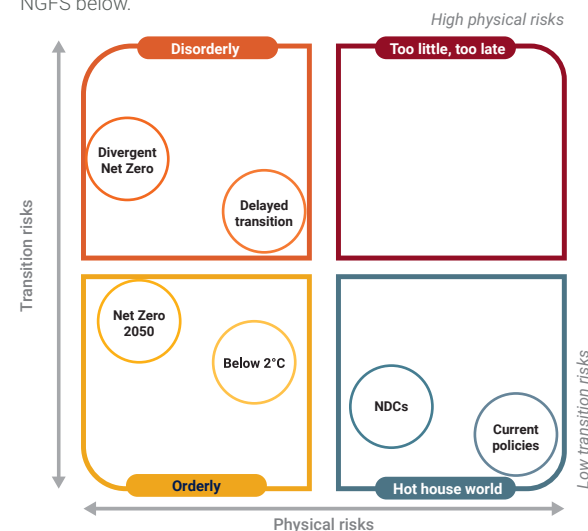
NGFS below.

High physical risks

Disorderly

Divergent Net Zero

Delayed transition

Too little, too late

Net Zero 2050

Below 2°C

Orderly

NDCs

Current policies

Hot house world

Transition risks

Low transition risks

Physical risks